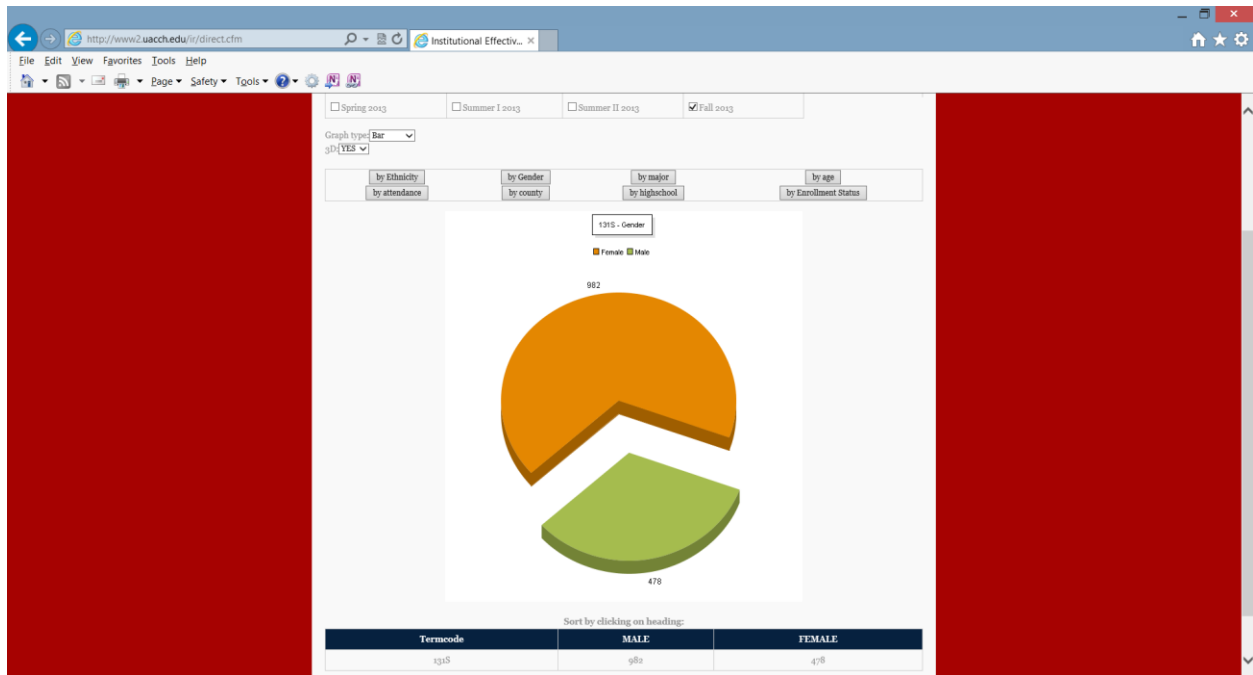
http://www2.uacch.edu/ir/direct.cfm

Institutional Effectiv...

File Edit View Favorites Tools Help

Page ▾ Safety ▾ Tools ▾

Spring 2013 Summer I 2013 Summer II 2013 Fall 2013

Graph type: Bar
3D: YES

by Ethnicity by Gender by major by age
by attendance by county by highschool by Enrollment Status

131S - Gender

Female Male

982

478

Sort by clicking on heading:

| Termcode | MALE | FEMALE |
|---|---|---|
| 131S | 982 | 478 |